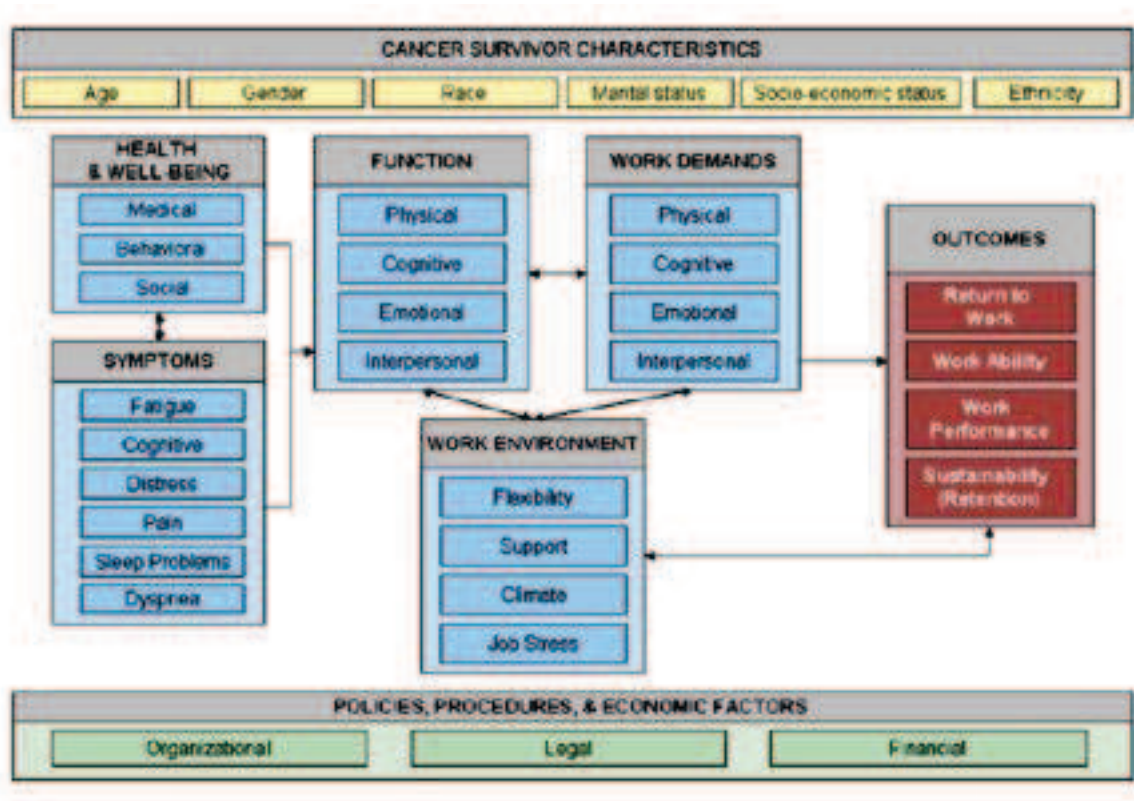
CANCER SURVIVOR CHARACTERISTICS

Age
Gender
Race
Marital status
Socio-economic status
Ethnicity

HEALTH & WELL-BEING
Medical
Behavioral
Social

SYMPTOMS
Fatigue
Cognitive
Distress
Pain
Sleep Problems
Dyspnea

FUNCTION
Physical
Cognitive
Emotional
Interpersonal

WORK DEMANDS
Physical
Cognitive
Emotional
Interpersonal

WORK ENVIRONMENT
Flexibility
Support
Climate
Job Stress

OUTCOMES
Return to Work
Work Ability
Work Performance
Sustainability (Retention)

POLICIES, PROCEDURES, & ECONOMIC FACTORS
Organizational
Legal
Financial